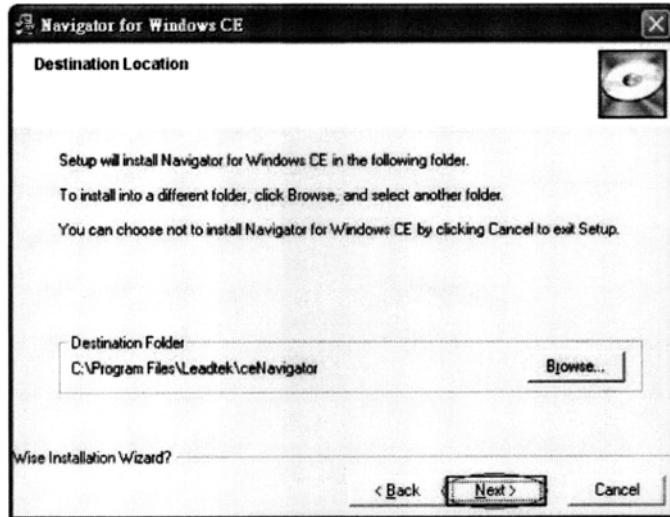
Navigator for Windows CE

Destination Location

Setup will install Navigator for Windows CE in the following folder.

To install into a different folder, click Browse, and select another folder.

You can choose not to install Navigator for Windows CE by clicking Cancel to exit Setup.

Destination Folder
C:\Program Files\Leadtek\ceNavigator

Browse...

Wise Installation Wizard?

< Back

Next >

Cancel